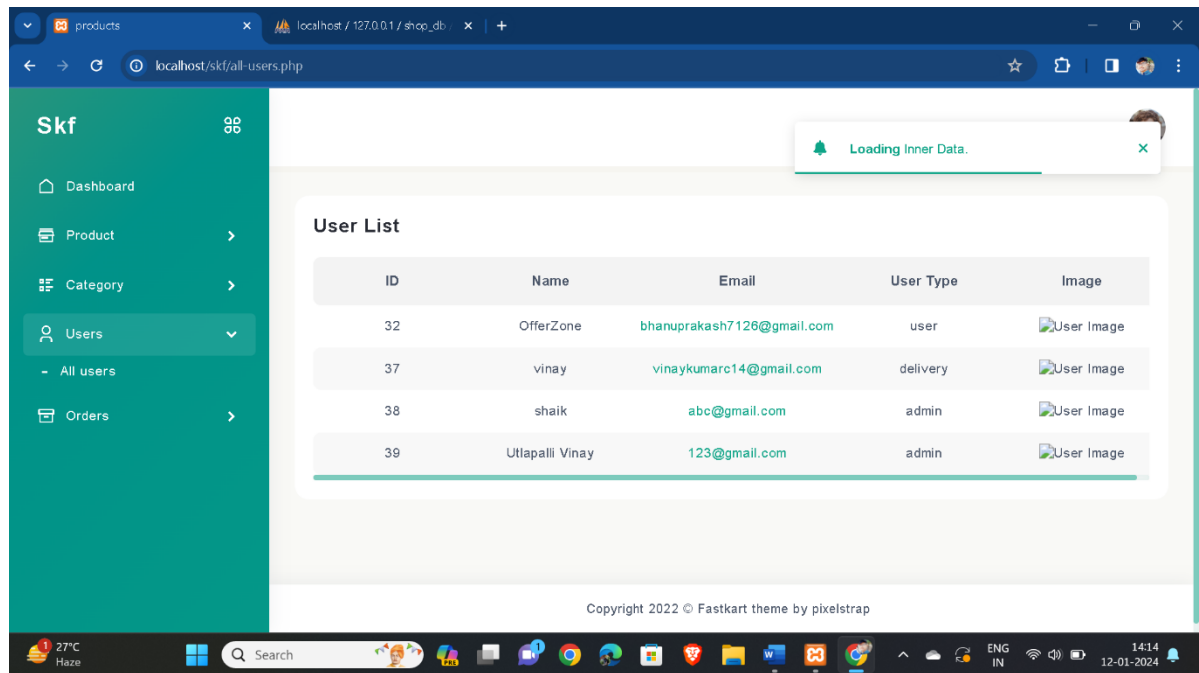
products
localhost / 127.0.0.1 / shop_db
localhost/skf/all-users.php

Skf

Dashboard
Product
Category
Users
- All users
Orders

Loading Inner Data.

User List

| ID | Name | Email | User Type | Image |
|---|---|---|---|---|
| 32 | OfferZone | bhanuprakash7126@gmail.com | user | User Image |
| 37 | vinay | vinaykumarc14@gmail.com | delivery | User Image |
| 38 | shaik | abc@gmail.com | admin | User Image |
| 39 | Utlapalli Vinay | 123@gmail.com | admin | User Image |

Copyright 2022 © Fastkart theme by pixelstrap

27°C
Haze
Search
ENG
IN
14:14
12-01-2024